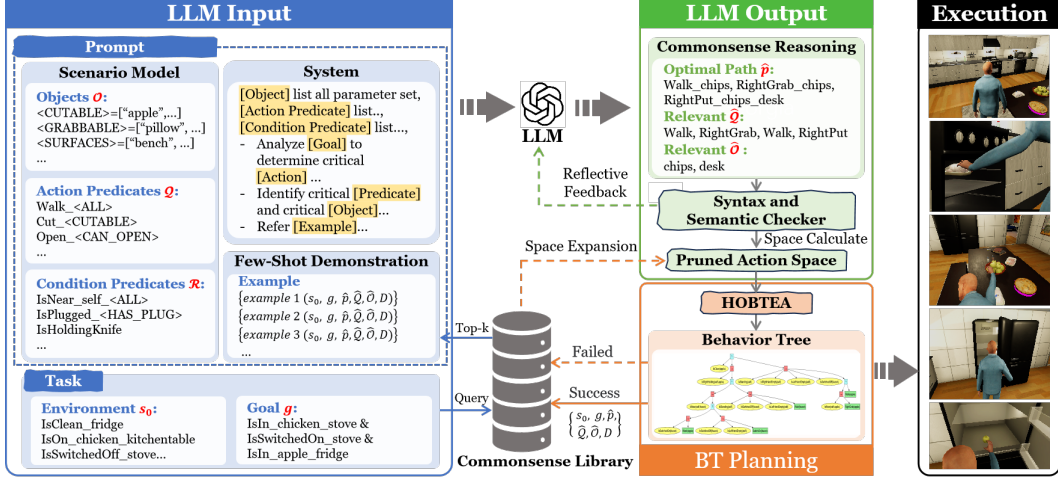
LLM Input

Prompt

Scenario Model

Objects $\mathcal{O}$:
<CUTABLE>=["apple",...]
<GRABBABLE>=["pillow", ...]
<SURFACES>=["bench", ...]
...

Action Predicates $\mathcal{Q}$:
Walk_<ALL>
Cut_<CUTABLE>
Open_<CAN_OPEN>
...

Condition Predicates $\mathcal{R}$:
IsNear_self_<ALL>
IsPlugged_<HAS_PLUG>
IsHoldingKnife
...

System

[Object] list all parameter set, [Action Predicate] list..., [Condition Predicate] list...,
- Analyze [Goal] to determine critical [Action] ...
- Identify critical [Predicate] and critical [Object]...
- Refer [Example]...

Few-Shot Demonstration

Example
$\{example\ 1\ (s_0,\ g,\ \hat{p}, \hat{Q}, \hat{O}, D)\}$
$\{example\ 2\ (s_0,\ g,\ \hat{p}, \hat{Q}, \hat{O}, D)\}$
$\{example\ 3\ (s_0,\ g,\ \hat{p}, \hat{Q}, \hat{O}, D)\}$
...

Task

Environment $s_0$:
IsClean_fridge
IsOn_chicken_kitchentable
IsSwitchedOff_stove...

Goal $g$:
IsIn_chicken_stove &
IsSwitchedOn_stove &
IsIn_apple_fridge

LLM

LLM Output

Commonsense Reasoning

Optimal Path $\hat{p}$:
Walk_chips, RightGrab_chips, RightPut_chips_desk
Relevant $\hat{Q}$:
Walk, RightGrab, Walk, RightPut
Relevant $\hat{O}$:
chips, desk

Reflective Feedback

Syntax and Semantic Checker

Space Calculate

Space Expansion

Pruned Action Space

Top-k

HOBTEA

Behavior Tree

Failed

Success

Query

$\{s_0,\ g,\ \hat{p},$
$\hat{Q}, \hat{O},\ D\}$

Commonsense Library

BT Planning

Execution